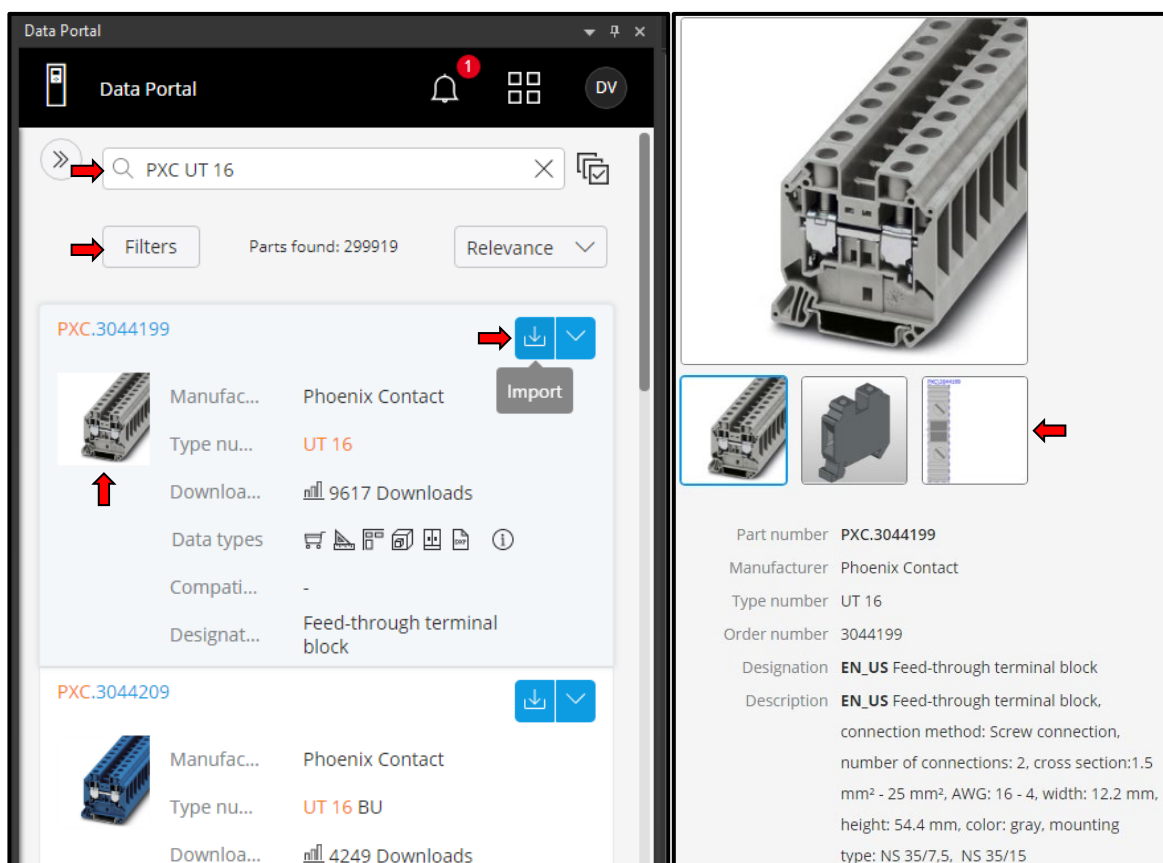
Data Portal

Data Portal

1

DV

PXC UT 16

Filters

Parts found: 299919

Relevance

PXC.3044199

Import

| Manufac... | Phoenix Contact |
|---|---|
| Type nu... | UT 16 |
| Downloa... | 9617 Downloads |
| Data types | |
| Compati... | - |
| Designat... | Feed-through terminal block |

PXC.3044209

| Manufac... | Phoenix Contact |
|---|---|
| Type nu... | UT 16 BU |
| Downloa... | 4249 Downloads |

PXC3044199

| Part number | PXC.3044199 |
|---|---|
| Manufacturer | Phoenix Contact |
| Type number | UT 16 |
| Order number | 3044199 |
| Designation | EN_US Feed-through terminal block |
| Description | EN_US Feed-through terminal block, connection method: Screw connection, number of connections: 2, cross section:1.5 mm² - 25 mm², AWG: 16 - 4, width: 12.2 mm, height: 54.4 mm, color: gray, mounting type: NS 35/7,5, NS 35/15 |